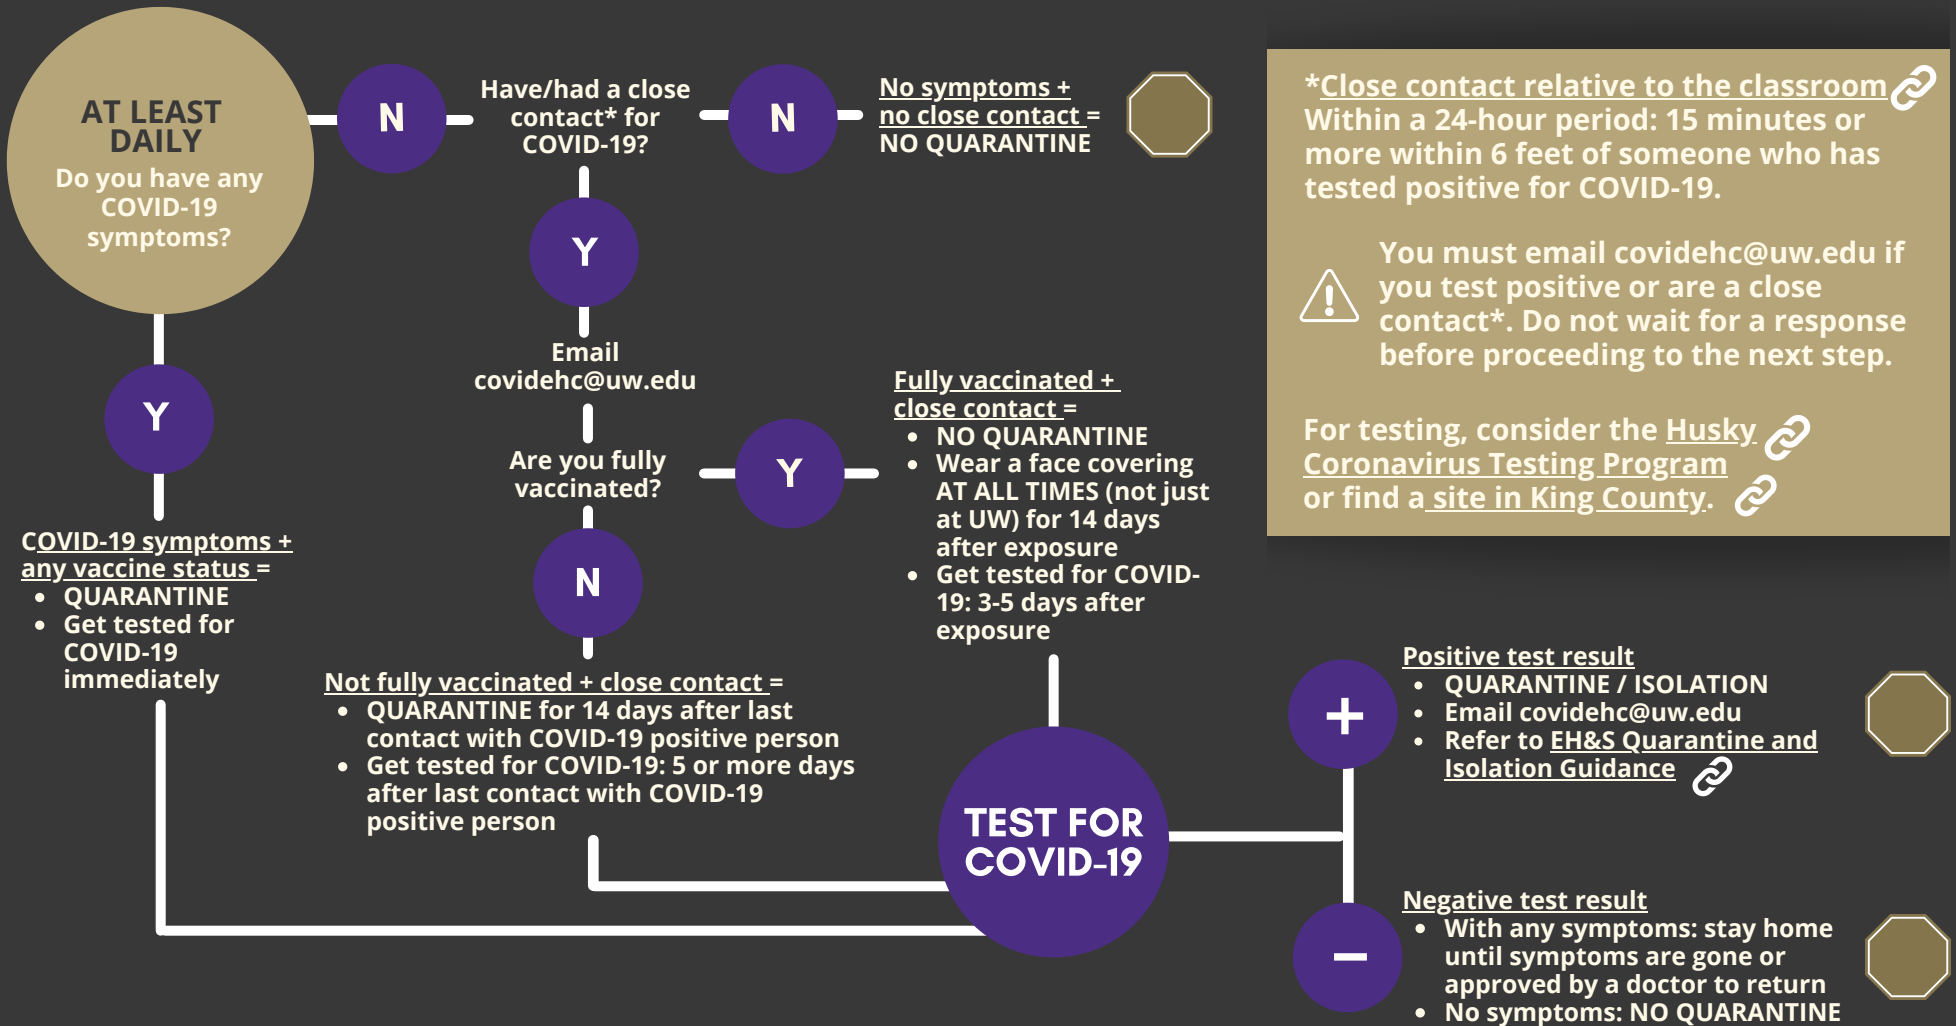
AT LEAST DAILY
Do you have any COVID-19 symptoms?

N

Have/had a close contact* for COVID-19?

N

No symptoms + no close contact = NO QUARANTINE

*Close contact relative to the classroom
Within a 24-hour period: 15 minutes or more within 6 feet of someone who has tested positive for COVID-19.

You must email covidehc@uw.edu if you test positive or are a close contact*. Do not wait for a response before proceeding to the next step.

For testing, consider the Husky Coronavirus Testing Program or find a site in King County.

Y

Email covidehc@uw.edu

Are you fully vaccinated?

Y

Fully vaccinated + close contact =
- NO QUARANTINE
- Wear a face covering AT ALL TIMES (not just at UW) for 14 days after exposure
- Get tested for COVID-19: 3-5 days after exposure

N

Y

COVID-19 symptoms + any vaccine status =
- QUARANTINE
- Get tested for COVID-19 immediately

Not fully vaccinated + close contact =
- QUARANTINE for 14 days after last contact with COVID-19 positive person
- Get tested for COVID-19: 5 or more days after last contact with COVID-19 positive person

TEST FOR COVID-19

+

Positive test result
- QUARANTINE / ISOLATION
- Email covidehc@uw.edu
- Refer to EH&S Quarantine and Isolation Guidance

−

Negative test result
- With any symptoms: stay home until symptoms are gone or approved by a doctor to return
- No symptoms: NO QUARANTINE